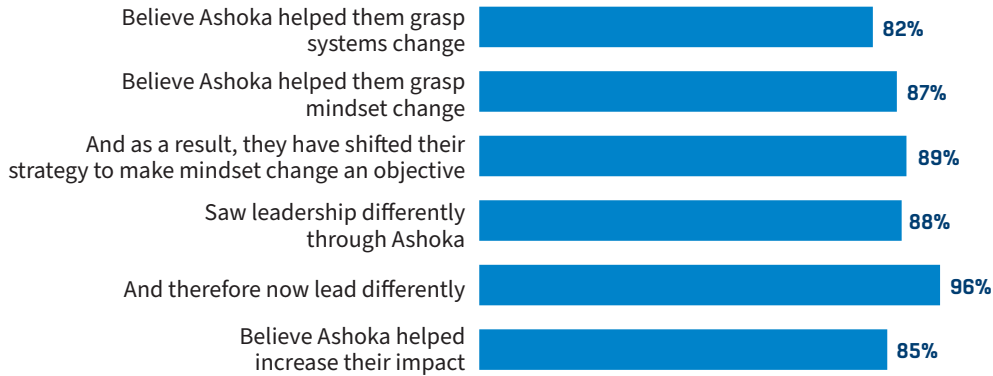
| | |
|---|---|
| Believe Ashoka helped them grasp systems change | 82% |
| Believe Ashoka helped them grasp mindset change | 87% |
| And as a result, they have shifted their strategy to make mindset change an objective | 89% |
| Saw leadership differently through Ashoka | 88% |
| And therefore now lead differently | 96% |
| Believe Ashoka helped increase their impact | 85% |